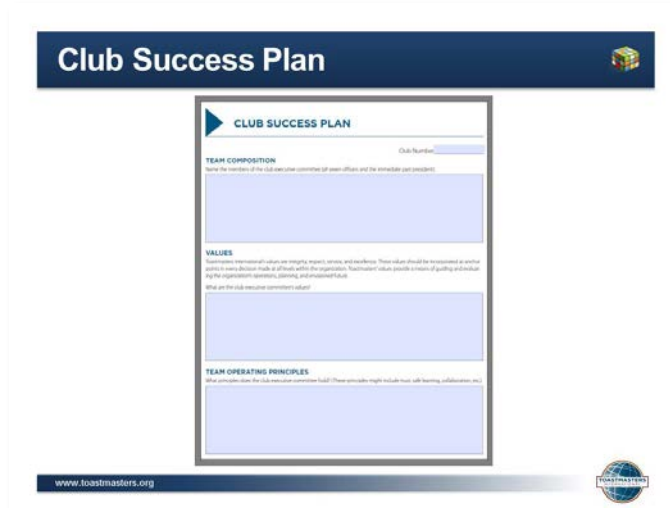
Club Success Plan

CLUB SUCCESS PLAN

Club Number

TEAM COMPOSITION

Name the members of the club executive committee (all seven officers and the immediate past president).

VALUES

Toastmasters International's values are integrity, respect, service, and excellence. These values should be incorporated as anchor points in every decision made at all levels within the organization. Toastmasters' values provide a means of guiding and evaluating the organization's operations, planning, and envisioned future.

What are the club executive committee's values?

TEAM OPERATING PRINCIPLES

What principles does the club executive committee hold? (These principles might include trust, safe learning, collaboration, etc.)

www.toastmasters.org

TOASTMASTERS